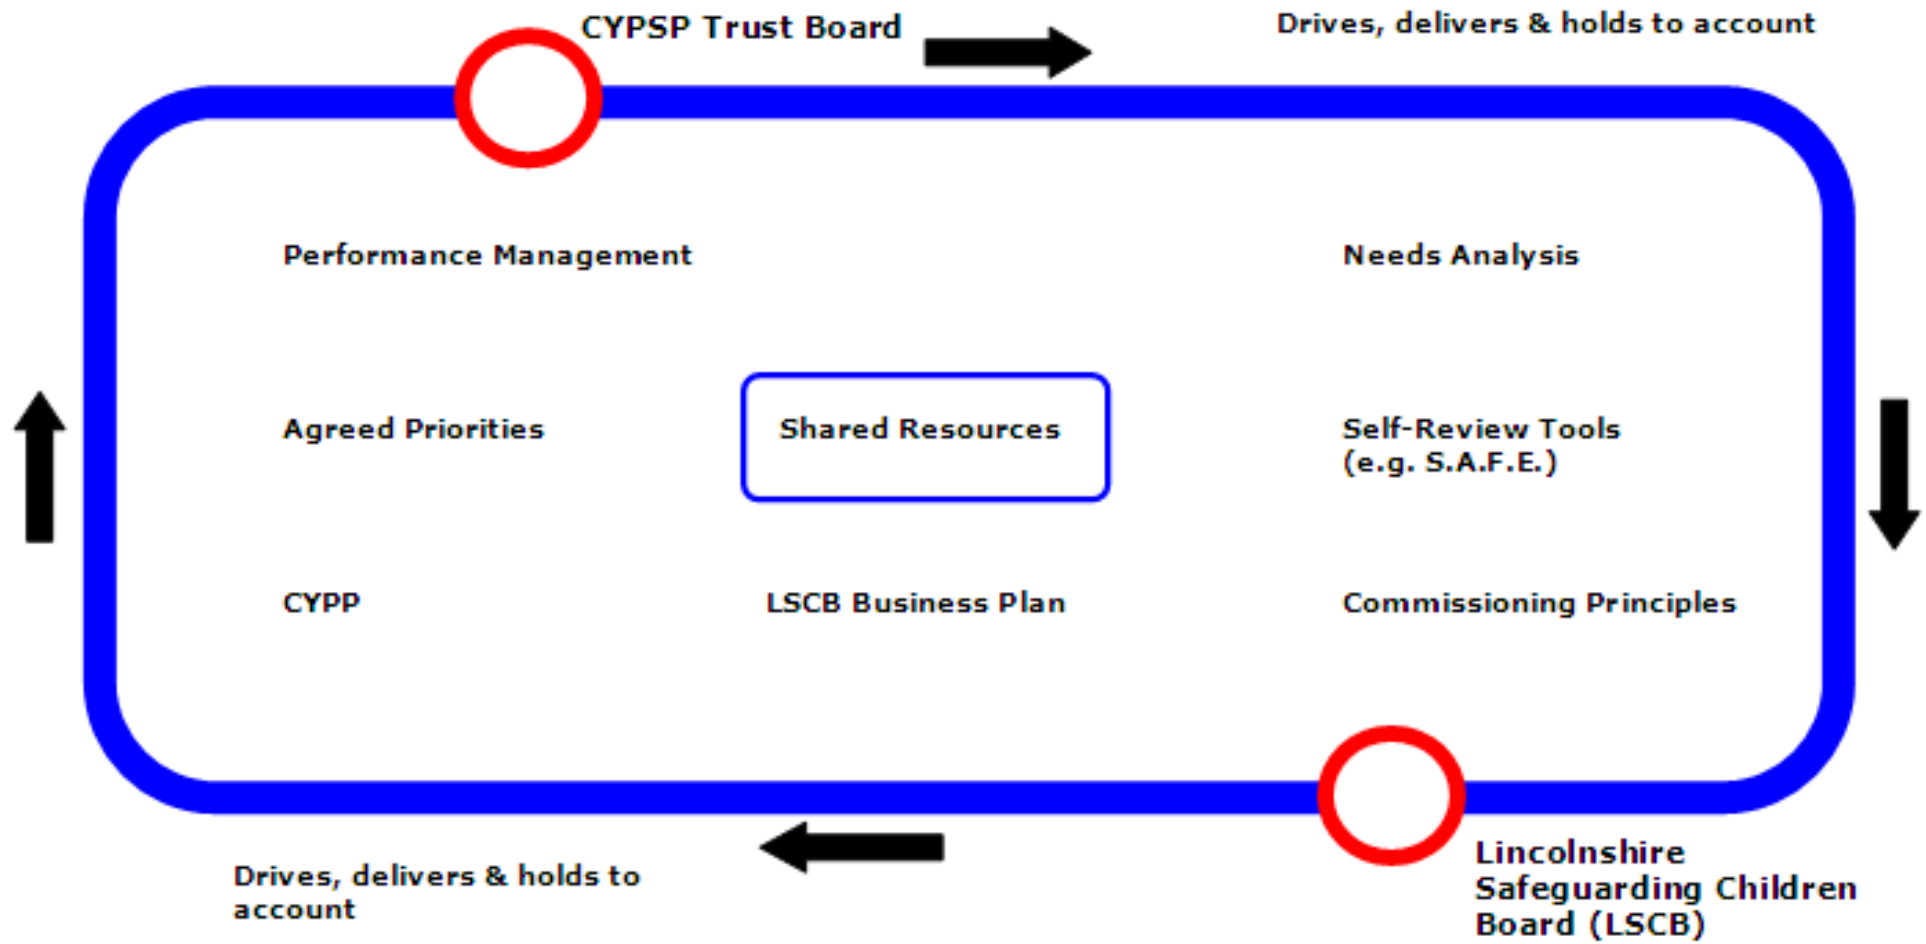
CYPSP Trust Board

Drives, delivers & holds to account

Performance Management

Needs Analysis

Agreed Priorities

Shared Resources

Self-Review Tools (e.g. S.A.F.E.)

CYPP

LSCB Business Plan

Commissioning Principles

Drives, delivers & holds to account

Lincolnshire Safeguarding Children Board (LSCB)